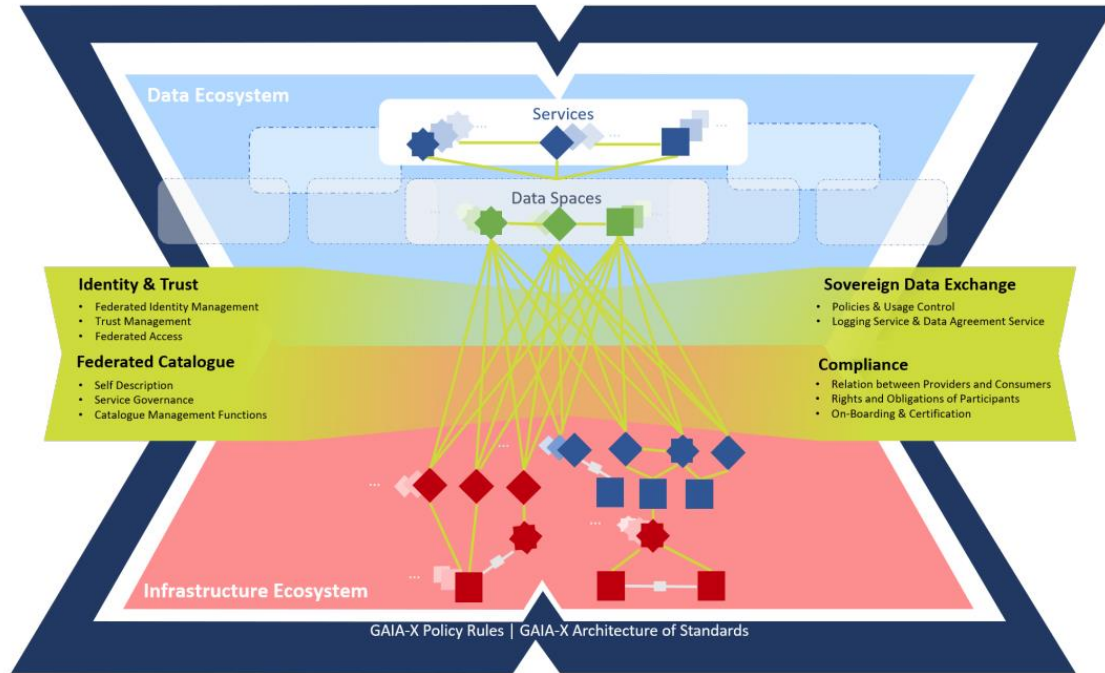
Data Ecosystem

Services

Data Spaces

Identity & Trust
- Federated Identity Management
- Trust Management
- Federated Access

Federated Catalogue
- Self Description
- Service Governance
- Catalogue Management Functions

Sovereign Data Exchange
- Policies & Usage Control
- Logging Service & Data Agreement Service

Compliance
- Relation between Providers and Consumers
- Rights and Obligations of Participants
- On-Boarding & Certification

Infrastructure Ecosystem

GAIA-X Policy Rules | GAIA-X Architecture of Standards